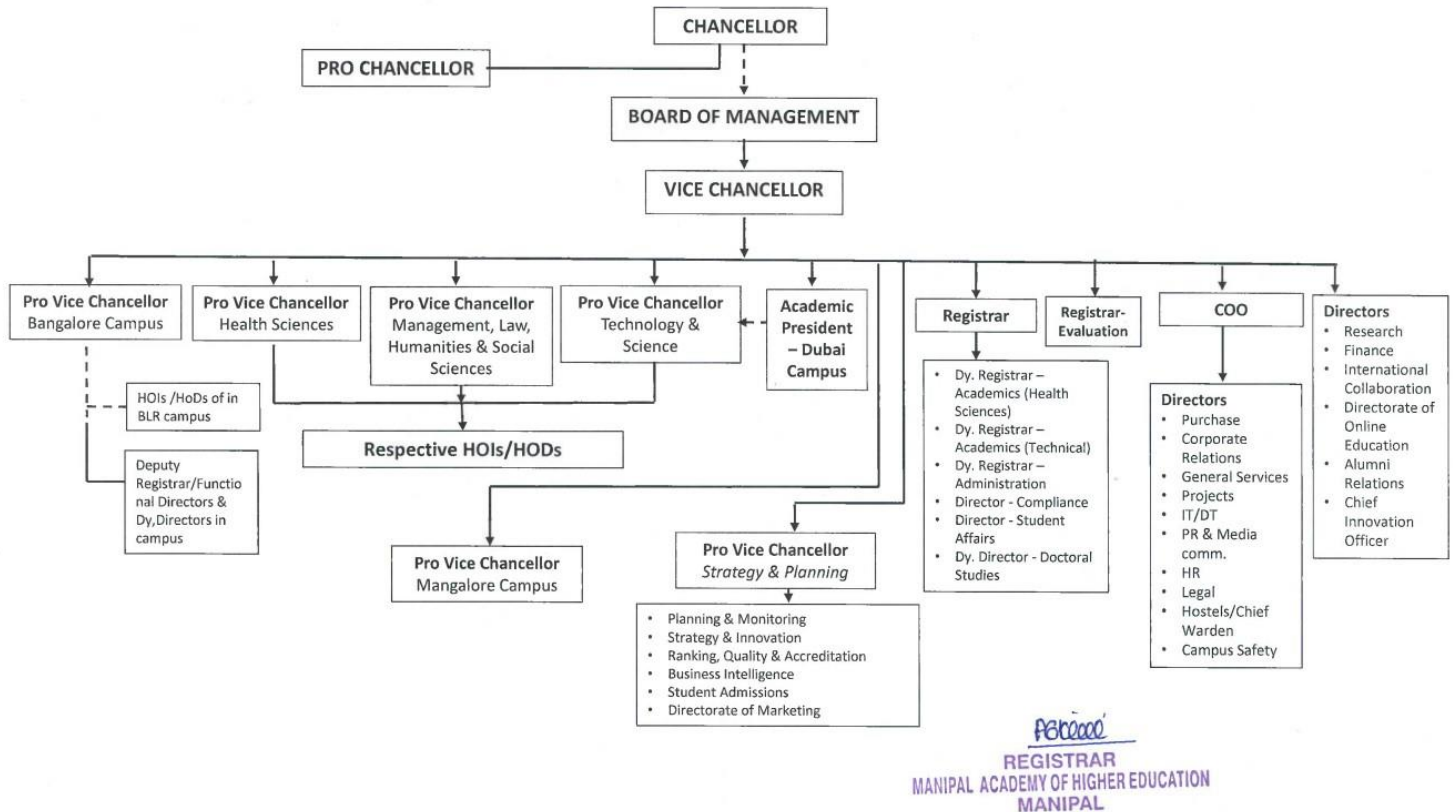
CHANCELLOR

PRO CHANCELLOR

BOARD OF MANAGEMENT

VICE CHANCELLOR

Pro Vice Chancellor Bangalore Campus

Pro Vice Chancellor Health Sciences

Pro Vice Chancellor Management, Law, Humanities & Social Sciences

Pro Vice Chancellor Technology & Science

Academic President – Dubai Campus

Registrar

Registrar-Evaluation

COO

Directors
• Research
• Finance
• International Collaboration
• Directorate of Online Education
• Alumni Relations
• Chief Innovation Officer

HOIs /HoDs of in BLR campus

Deputy Registrar/Functional Directors & Dy,Directors in campus

Respective HOIs/HODs

• Dy. Registrar – Academics (Health Sciences)
• Dy. Registrar – Academics (Technical)
• Dy. Registrar – Administration
• Director - Compliance
• Director - Student Affairs
• Dy. Director - Doctoral Studies

Directors
• Purchase
• Corporate Relations
• General Services
• Projects
• IT/DT
• PR & Media comm.
• HR
• Legal
• Hostels/Chief Warden
• Campus Safety

Pro Vice Chancellor Mangalore Campus

Pro Vice Chancellor *Strategy & Planning*

• Planning & Monitoring
• Strategy & Innovation
• Ranking, Quality & Accreditation
• Business Intelligence
• Student Admissions
• Directorate of Marketing

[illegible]
REGISTRAR
MANIPAL ACADEMY OF HIGHER EDUCATION
MANIPAL